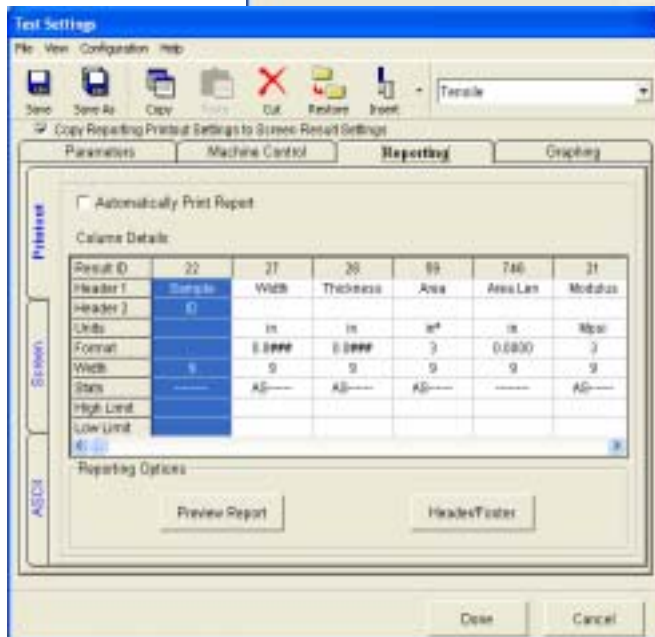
Test Settings

File View Configuration Help

Save Save As Copy Paste Cut Restore Insert

Tensile

Copy Reporting Printout Settings to Screen Result Settings

Parameters | Machine Control | Reporting | Graphing

Printout

Screen

ASCII

Automatically Print Report

Column Details

| Result ID | 22 | 27 | 28 | 59 | 746 | 31 |
|---|---|---|---|---|---|---|
| Header 1 | Sample | Width | Thickness | Area | Area Len | Modulus |
| Header 2 | ID | | | | | |
| Units | | in | in | in² | in | Mpsi |
| Format | | 0.0### | 0.0### | 3 | 0.0000 | 3 |
| Width | 9 | 9 | 9 | 9 | 9 | 9 |
| Stats | ------ | AS---- | AS---- | AS---- | ------ | AS---- |
| High Limit | | | | | | |
| Low Limit | | | | | | |

Reporting Options

Preview Report

Header/Footer

Done

Cancel